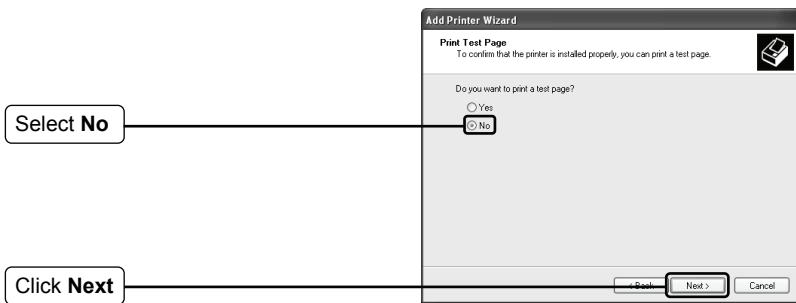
Add Printer Wizard

Print Test Page
To confirm that the printer is installed properly, you can print a test page.

Do you want to print a test page?

Yes

No

Select **No**

Click **Next**

< Back

Next >

Cancel